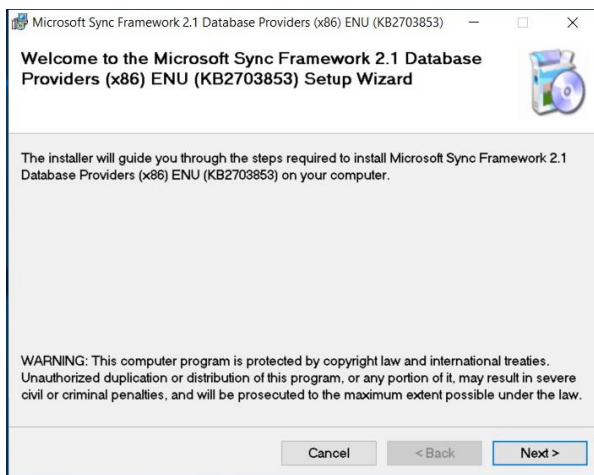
Microsoft Sync Framework 2.1 Database Providers (x86) ENU (KB2703853)

Welcome to the Microsoft Sync Framework 2.1 Database Providers (x86) ENU (KB2703853) Setup Wizard

The installer will guide you through the steps required to install Microsoft Sync Framework 2.1 Database Providers (x86) ENU (KB2703853) on your computer.

WARNING: This computer program is protected by copyright law and international treaties. Unauthorized duplication or distribution of this program, or any portion of it, may result in severe civil or criminal penalties, and will be prosecuted to the maximum extent possible under the law.

Cancel

< Back

Next >